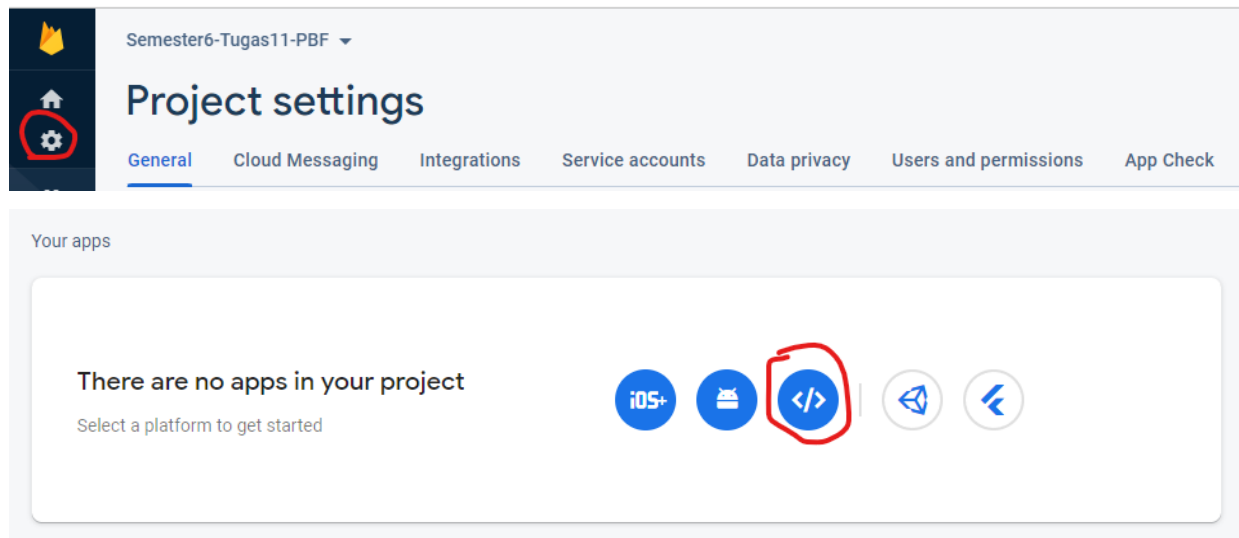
Semester6-Tugas11-PBF

Project settings

General Cloud Messaging Integrations Service accounts Data privacy Users and permissions App Check

Your apps

There are no apps in your project

Select a platform to get started

iOS+

</>